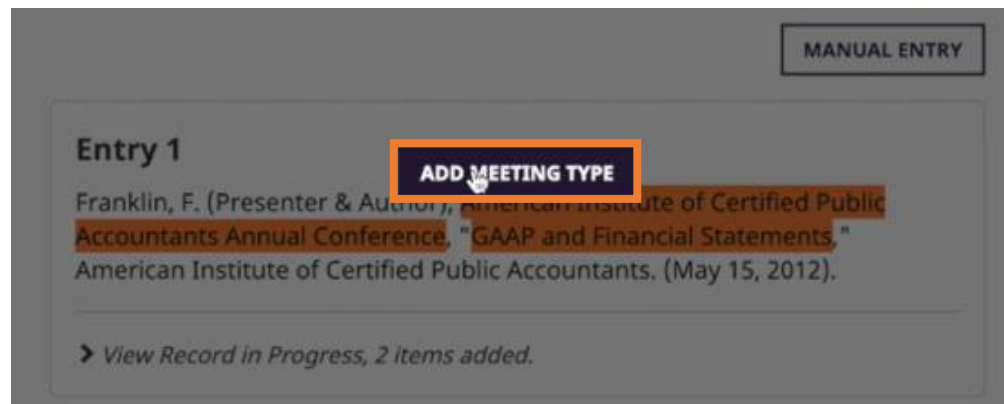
MANUAL ENTRY

Entry 1

ADD MEETING TYPE

Franklin, F. (Presenter & Author), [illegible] of Certified Public Accountants Annual Conference, "GAAP and Financial Statements," American Institute of Certified Public Accountants. (May 15, 2012).

View Record in Progress, 2 items added.